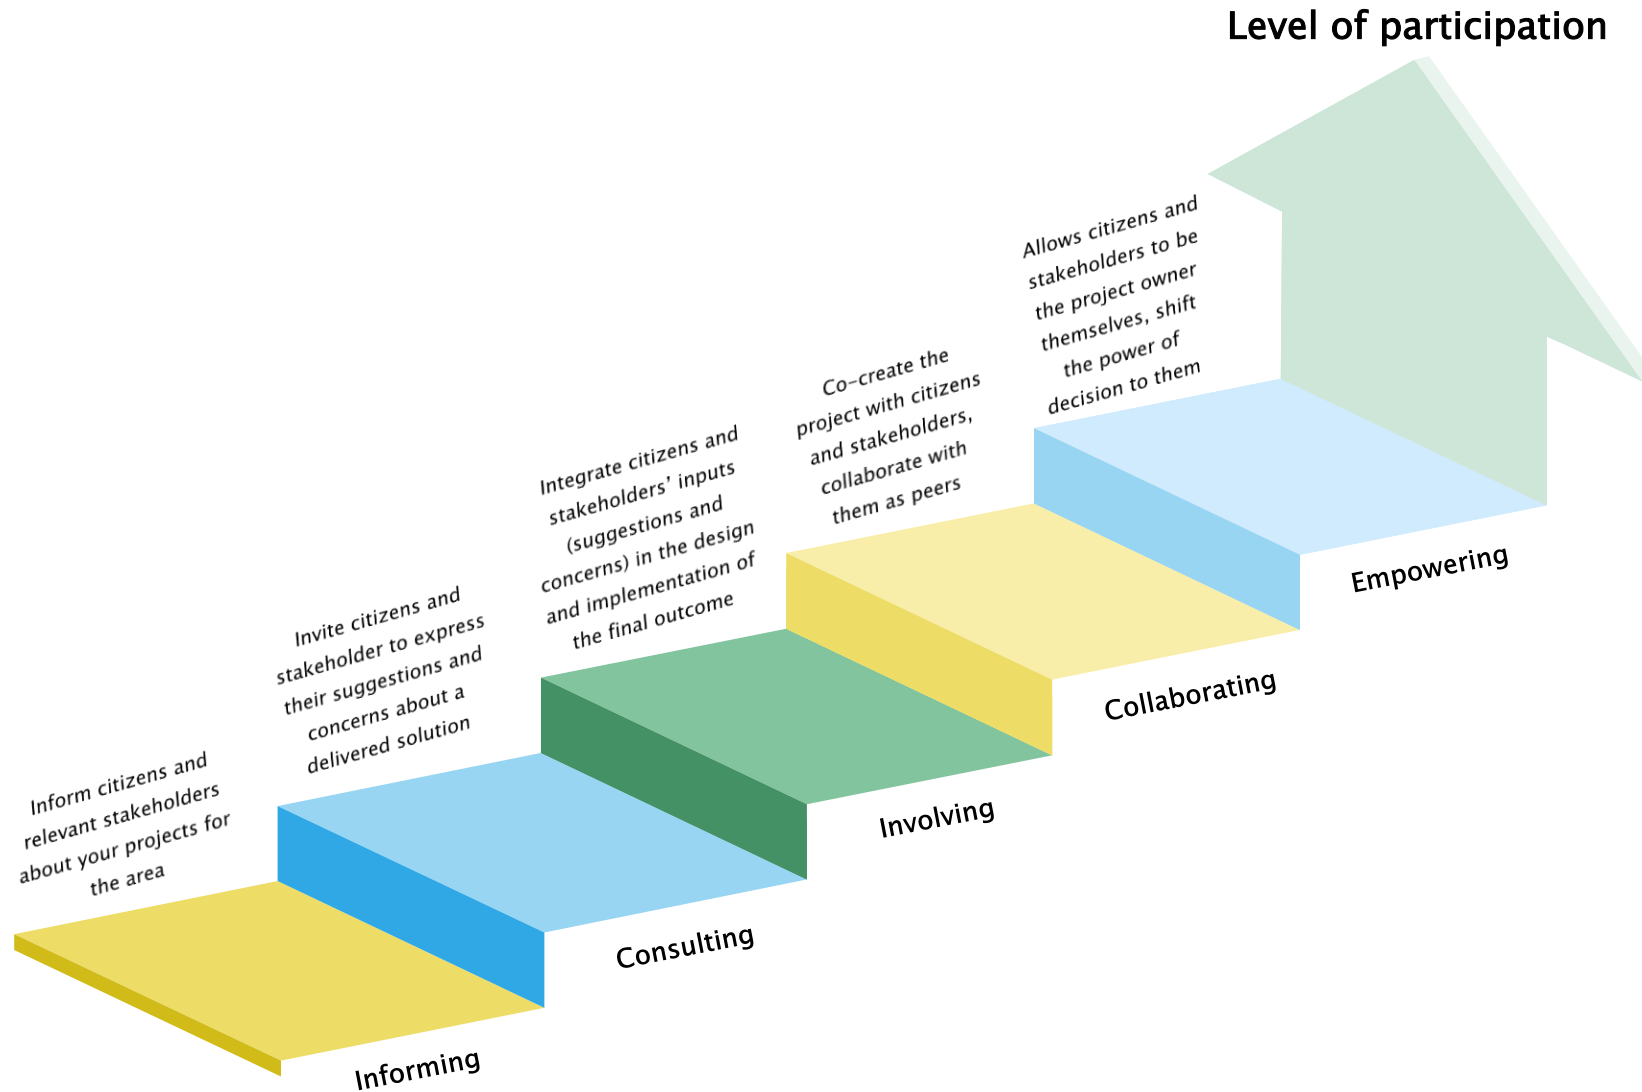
Level of participation

Inform citizens and relevant stakeholders about your projects for the area

Informing

Invite citizens and stakeholder to express their suggestions and concerns about a delivered solution

Consulting

Integrate citizens and stakeholders' inputs (suggestions and concerns) in the design and implementation of the final outcome

Involving

Co-create the project with citizens and stakeholders, collaborate with them as peers

Collaborating

Allows citizens and stakeholders to be the project owner themselves, shift the power of decision to them

Empowering